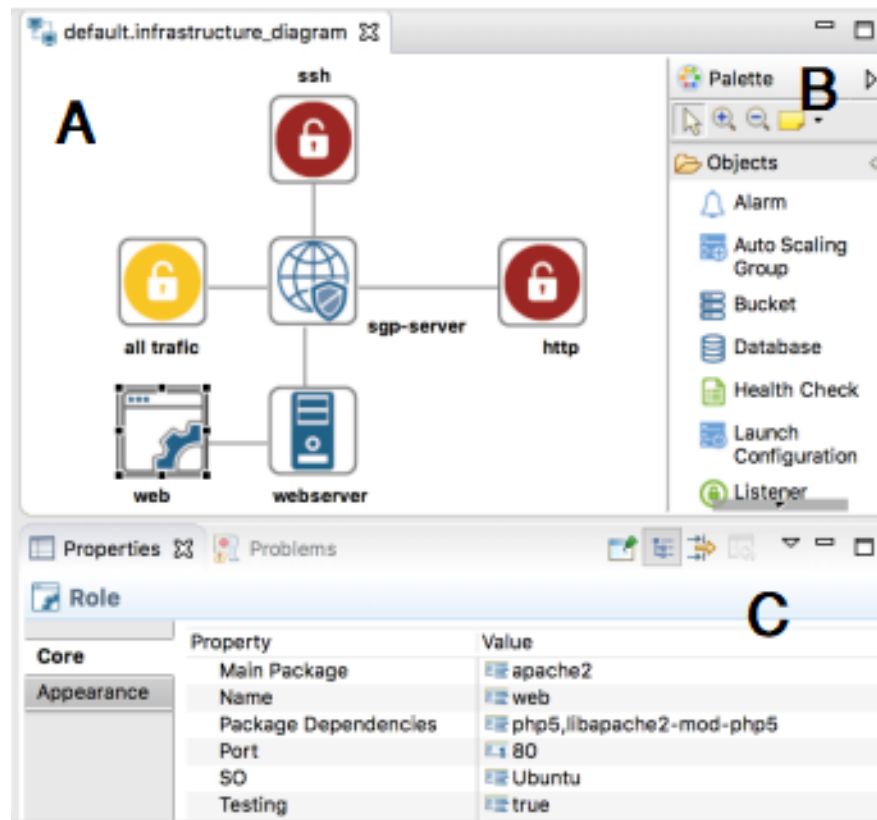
default.infrastructure_diagram

A

ssh

all trafic

sgp-server

http

web

webserver

Palette

B

Objects

Alarm

Auto Scaling Group

Bucket

Database

Health Check

Launch Configuration

Listener

Properties

Problems

Role

C

Core

Appearance

| Property | Value |
|---|---|
| Main Package | apache2 |
| Name | web |
| Package Dependencies | php5,libapache2-mod-php5 |
| Port | 80 |
| SO | Ubuntu |
| Testing | true |